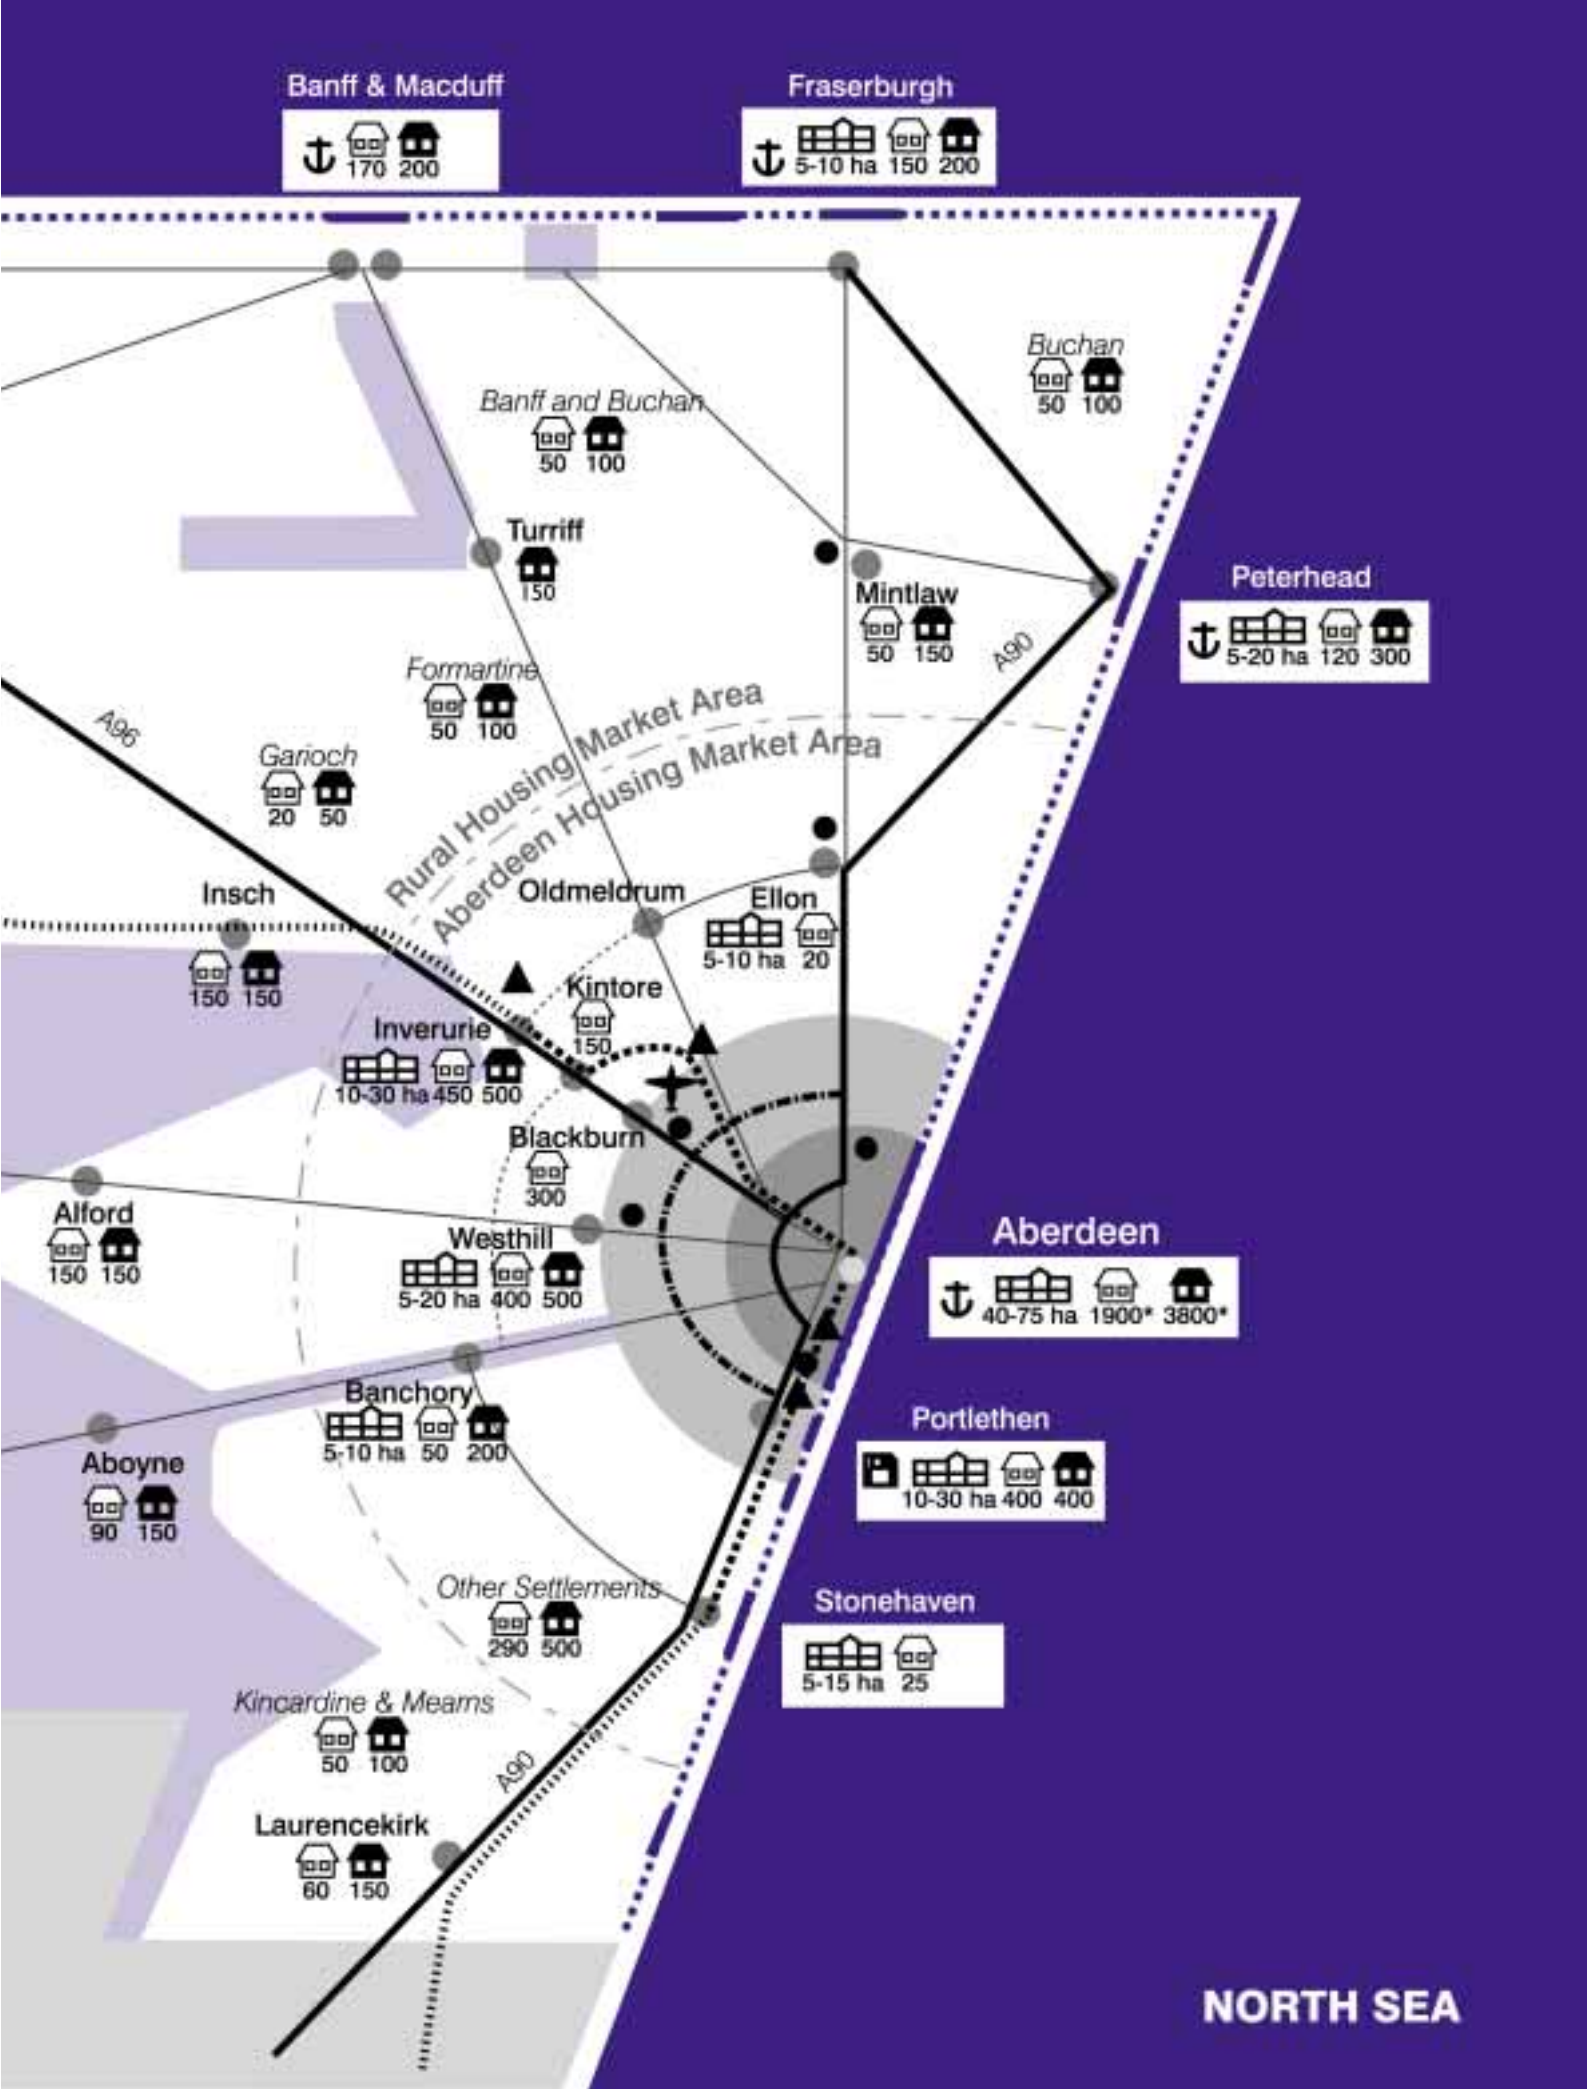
Banff & Macduff
170 200

Fraserburgh
5-10 ha 150 200

Buchan
50 100

Banff and Buchan
50 100

Turriff
150

Mintlaw
50 150

Peterhead
5-20 ha 120 300

A90

Formartine
50 100

A96

Garioch
20 50

Rural Housing Market Area
Aberdeen Housing Market Area

Insch
150 150

Oldmeldrum

Ellon
5-10 ha 20

Kintore
150

Inverurie
10-30 ha 450 500

Blackburn
300

Alford
150 150

Westhill
5-20 ha 400 500

Aberdeen
40-75 ha 1900* 3800*

Banchory
5-10 ha 50 200

Aboyne
90 150

Portlethen
10-30 ha 400 400

Other Settlements
290 500

Stonehaven
5-15 ha 25

Kincardine & Mearns
50 100

A90

Laurencekirk
60 150

NORTH SEA